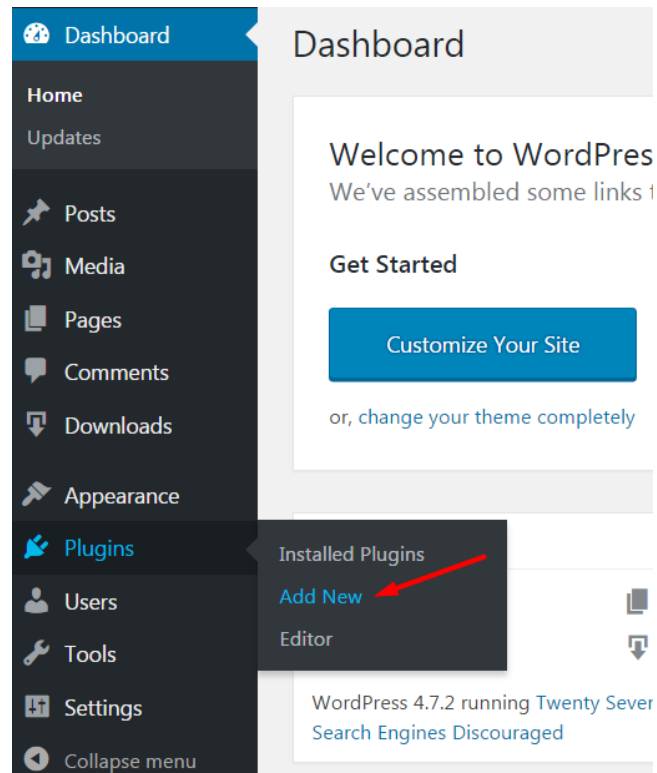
Dashboard
Home
Updates
Posts
Media
Pages
Comments
Downloads
Appearance
Plugins
Users
Tools
Settings
Collapse menu

Dashboard

Welcome to WordPres
We've assembled some links t

Get Started

Customize Your Site

or, change your theme completely

Installed Plugins
Add New
Editor

WordPress 4.7.2 running Twenty Sever
Search Engines Discouraged